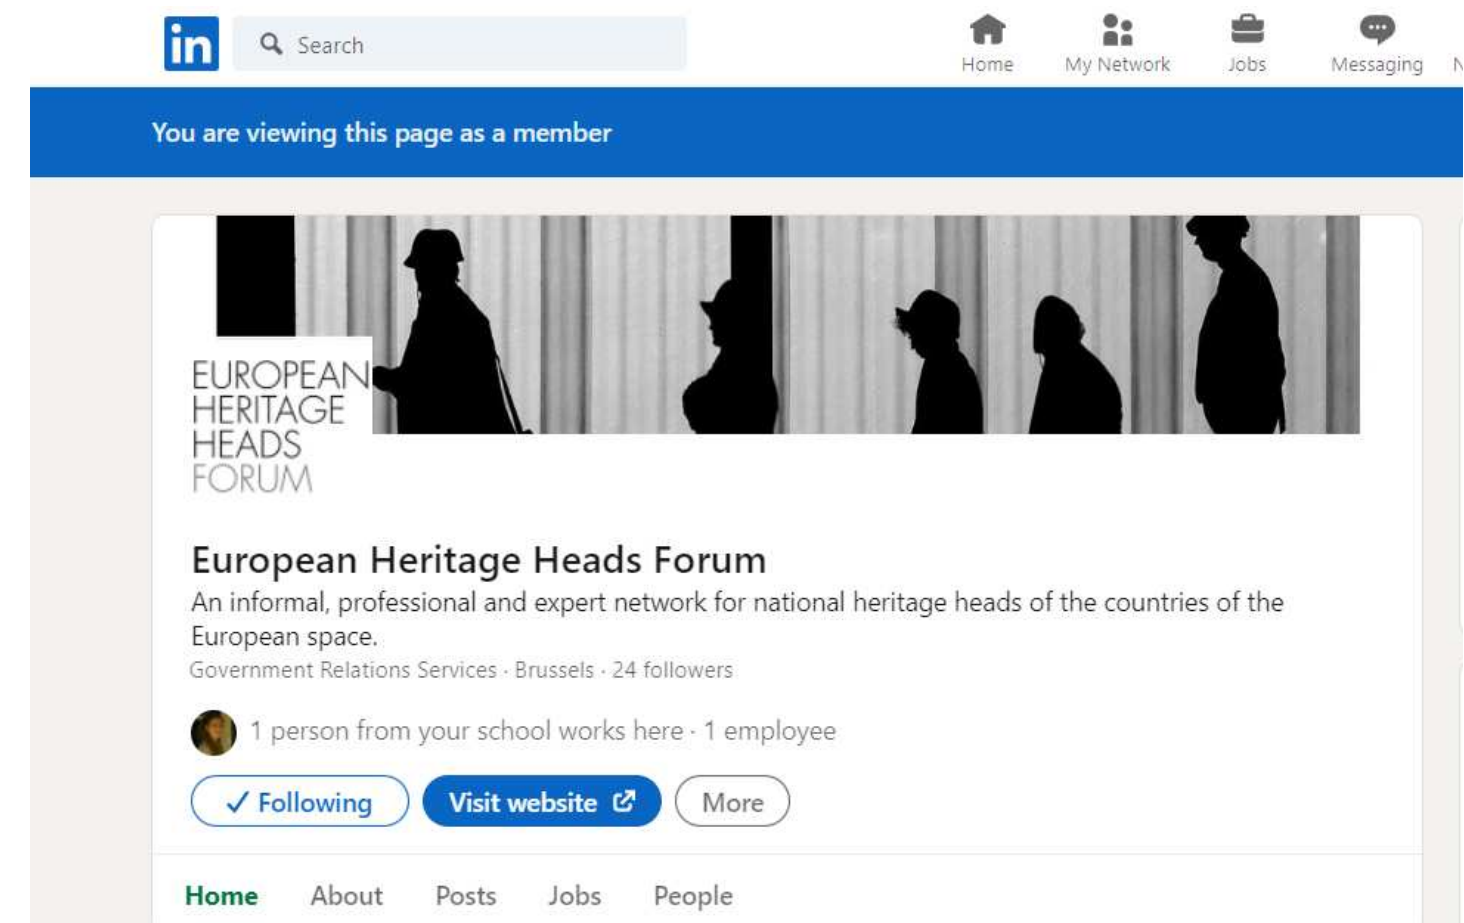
in

Search

Home My Network Jobs Messaging

You are viewing this page as a member

EUROPEAN HERITAGE HEADS FORUM

European Heritage Heads Forum

An informal, professional and expert network for national heritage heads of the countries of the European space.

Government Relations Services · Brussels · 24 followers

1 person from your school works here · 1 employee

✓ Following Visit website More

Home About Posts Jobs People